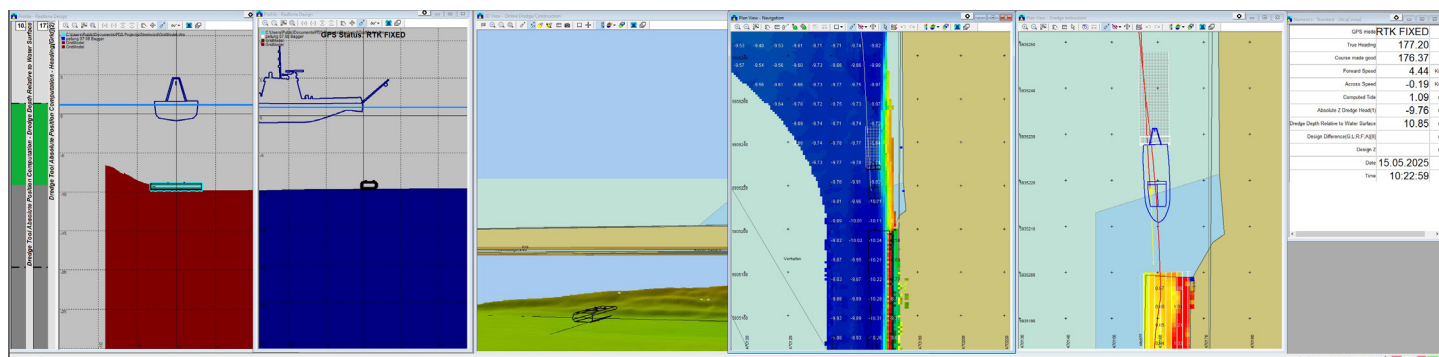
GPS Status: RTK FIXED

Dredge Tool Absolute Position Computation - Dredge Depth Relative to Water Surface - Heading(Deg)

Plan View - Navigation

Vorhafen

| GPS mode | RTK FIXED |
|---|---|
| True Heading | 177.20 |
| Course made good | 176.37 |
| Forward Speed | 4.44 |
| Across Speed | -0.19 |
| Computed Tide | 1.09 |
| Absolute Z Dredge Head(1) | -9.76 |
| Dredge Depth Relative to Water Surface | 10.85 |
| Design Difference(S:L:R:F:A)[0] | |
| Design Z | |
| Date | 15.05.2025 |
| Time | 10:22:59 |